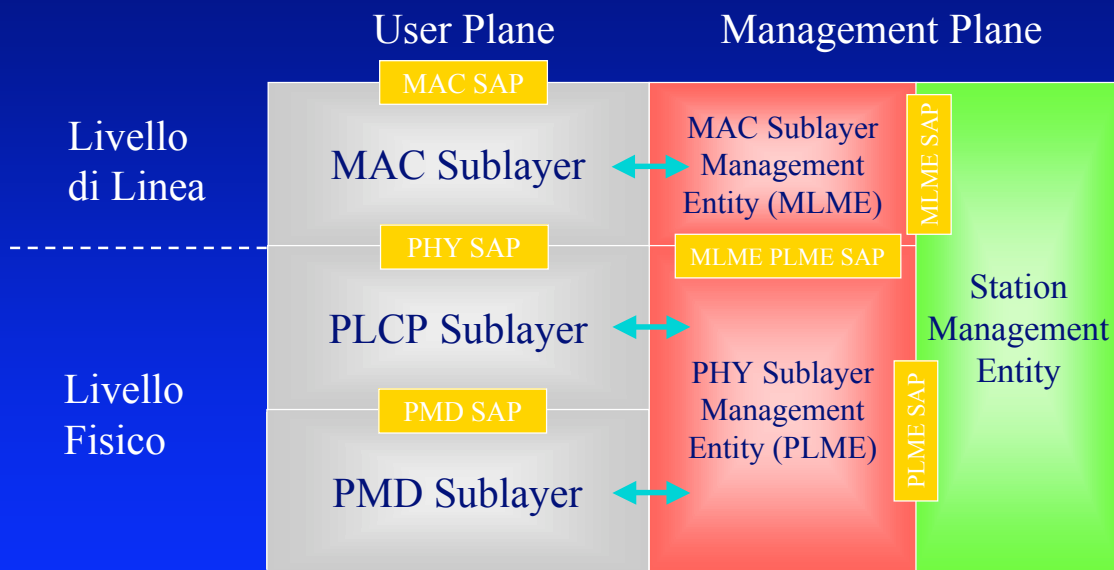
User Plane

Management Plane

Livello di Linea

MAC SAP

MAC Sublayer

MAC Sublayer Management Entity (MLME)

MLME SAP

PHY SAP

MLME PLME SAP

Station Management Entity

PLCP Sublayer

Livello Fisico

PHY Sublayer Management Entity (PLME)

PLME SAP

PMD SAP

PMD Sublayer